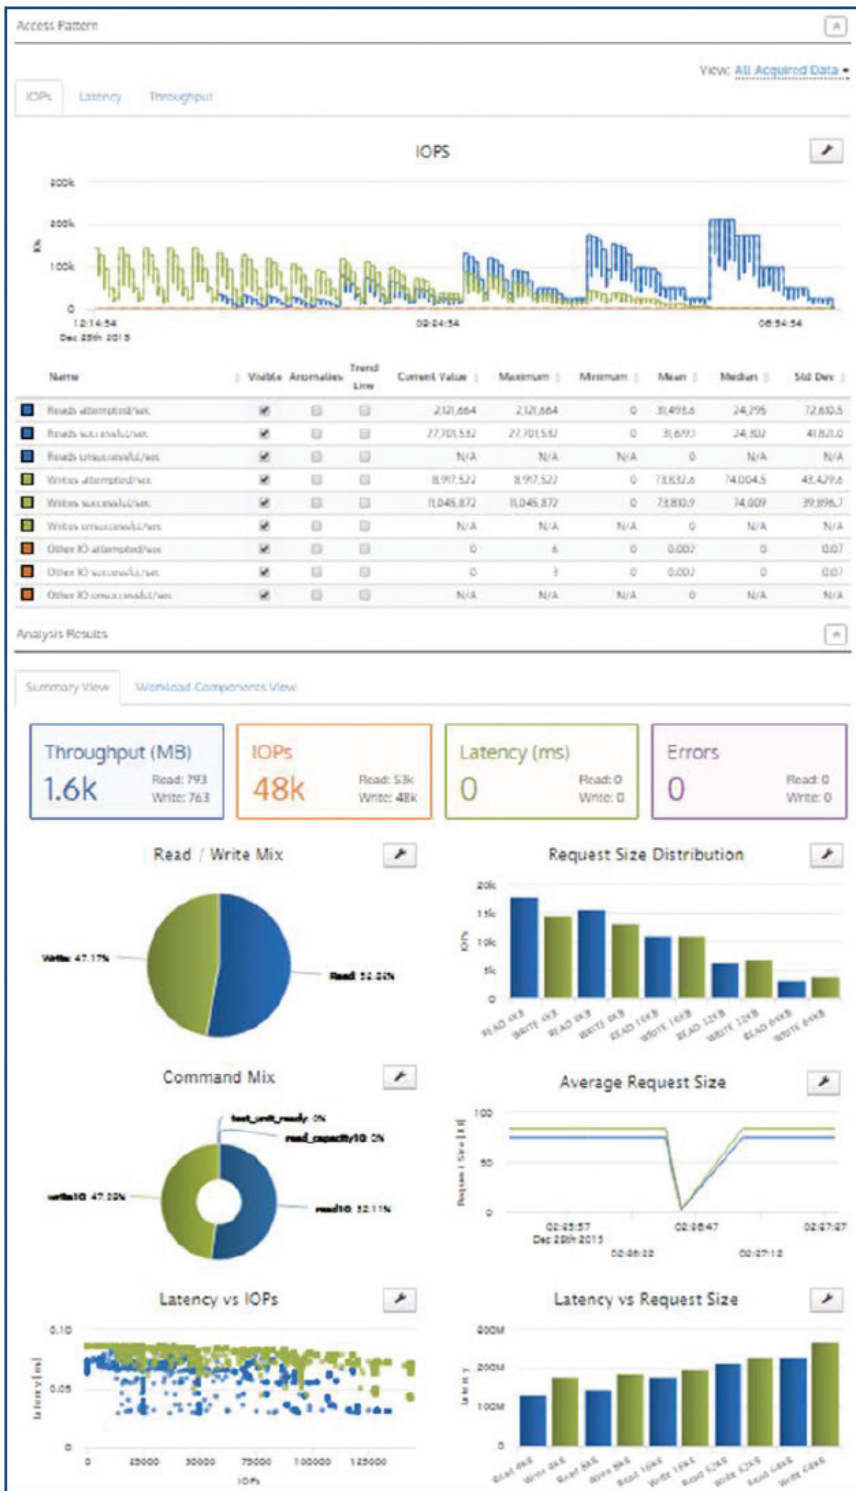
Access Pattern

View: All Acquired Data ▾

IOPs Latency Throughput

IOPS

300k
200k
100k
0
IOPs

12:14:54
Dec 29th 2015
03:24:54
06:54:54

| Name | Visible | Anomalies | Trend Line | Current Value | Maximum | Minimum | Mean | Median | Std Dev |
|---|---|---|---|---|---|---|---|---|---|
| Reads attempted/sec | ✔ | | | 2,121,664 | 2,121,664 | 0 | 31,493.6 | 24,295 | 72,610.5 |
| Reads successful/sec | ✔ | | | 27,701,532 | 27,701,532 | 0 | 31,679.1 | 24,302 | 41,821.0 |
| Reads unsuccessful/sec | ✔ | | | N/A | N/A | N/A | 0 | N/A | N/A |
| Writes attempted/sec | ✔ | | | 8,917,522 | 8,917,522 | 0 | 73,832.6 | 74,004.5 | 43,429.6 |
| Writes successful/sec | ✔ | | | 11,045,872 | 11,045,872 | 0 | 73,810.9 | 74,009 | 39,896.7 |
| Writes unsuccessful/sec | ✔ | | | N/A | N/A | N/A | 0 | N/A | N/A |
| Other IO attempted/sec | ✔ | | | 0 | 6 | 0 | 0.002 | 0 | 0.07 |
| Other IO successful/sec | ✔ | | | 0 | 3 | 0 | 0.002 | 0 | 0.07 |
| Other IO unsuccessful/sec | ✔ | | | N/A | N/A | N/A | 0 | N/A | N/A |

Analysis Results

Summary View Workload Components View

Throughput (MB)
1.6k
Read: 793
Write: 763

IOPs
48k
Read: 53k
Write: 48k

Latency (ms)
0
Read: 0
Write: 0

Errors
0
Read: 0
Write: 0

Read / Write Mix
Write: 47.17%
Read: 52.83%

Request Size Distribution
20k
15k
10k
5k
0
IOPs
READ 4KB WRITE 4KB READ 8KB WRITE 8KB READ 16KB WRITE 16KB READ 32KB WRITE 32KB READ 64KB WRITE 64KB

Command Mix
test_unit_ready: 0%
read_capacity10: 0%
write10: 47.33%
read10: 52.11%

Average Request Size
100
50
0
Request Size [KB]
02:05:57
Dec 29th 2015
02:06:22
02:06:47
02:07:12
02:07:37

Latency vs IOPs
0.10
0.05
0
Latency [ms]
0 25000 50000 75000 100000 125000
IOPs

Latency vs Request Size
300M
200M
100M
0
latency
Read 4KB Write 4KB Read 8KB Write 8KB Read 16KB Write 16KB Read 32KB Write 32KB Read 64KB Write 64KB